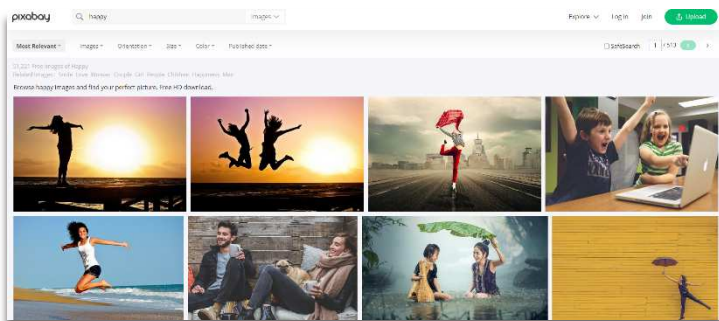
pixabay happy Images

Explore Log in Join Upload

Most Relevant Images Orientation Size Color Published date

SafeSearch 1 / 512

51,221 Free images of Happy
Related images: Smile Love Woman Couple Girl People Children Happiness Man

Browse happy images and find your perfect picture. Free HD download.